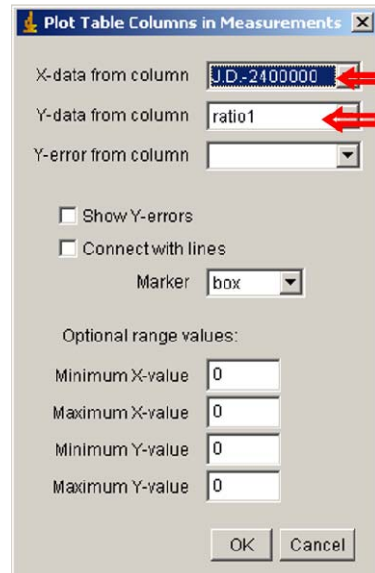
Plot Table Columns in Measurements

X-data from column J.D.-2400000

Y-data from column ratio1

Y-error from column

Show Y-errors

Connect with lines

Marker box

Optional range values:

Minimum X-value 0

Maximum X-value 0

Minimum Y-value 0

Maximum Y-value 0

OK Cancel